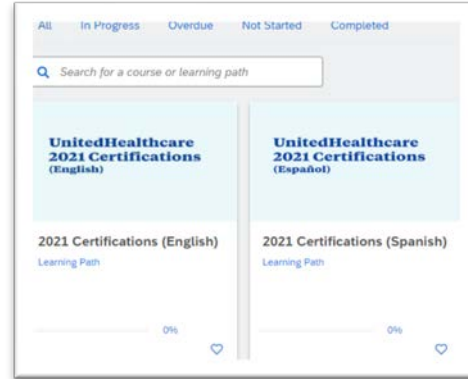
All In Progress Overdue Not Started Completed

Search for a course or learning path

UnitedHealthcare 2021 Certifications (English)

2021 Certifications (English)

Learning Path

0%

UnitedHealthcare 2021 Certifications (Español)

2021 Certifications (Spanish)

Learning Path

0%